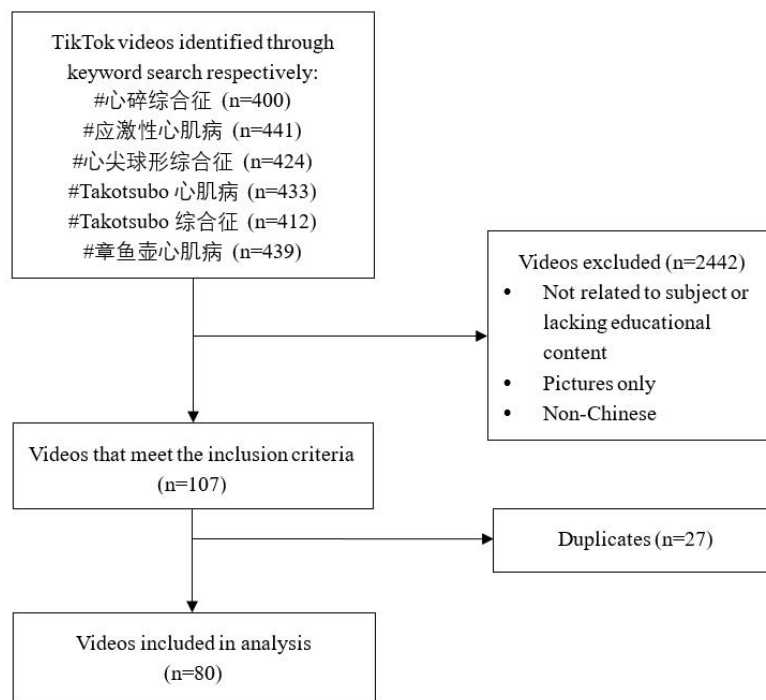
TikTok videos identified through keyword search respectively:
#心碎综合征 (n=400)
#应激性心肌病 (n=441)
#心尖球形综合征 (n=424)
#Takotsubo 心肌病 (n=433)
#Takotsubo 综合征 (n=412)
#章鱼壶心肌病 (n=439)

Videos excluded (n=2442)
• Not related to subject or lacking educational content
• Pictures only
• Non-Chinese

Videos that meet the inclusion criteria (n=107)

Duplicates (n=27)

Videos included in analysis (n=80)